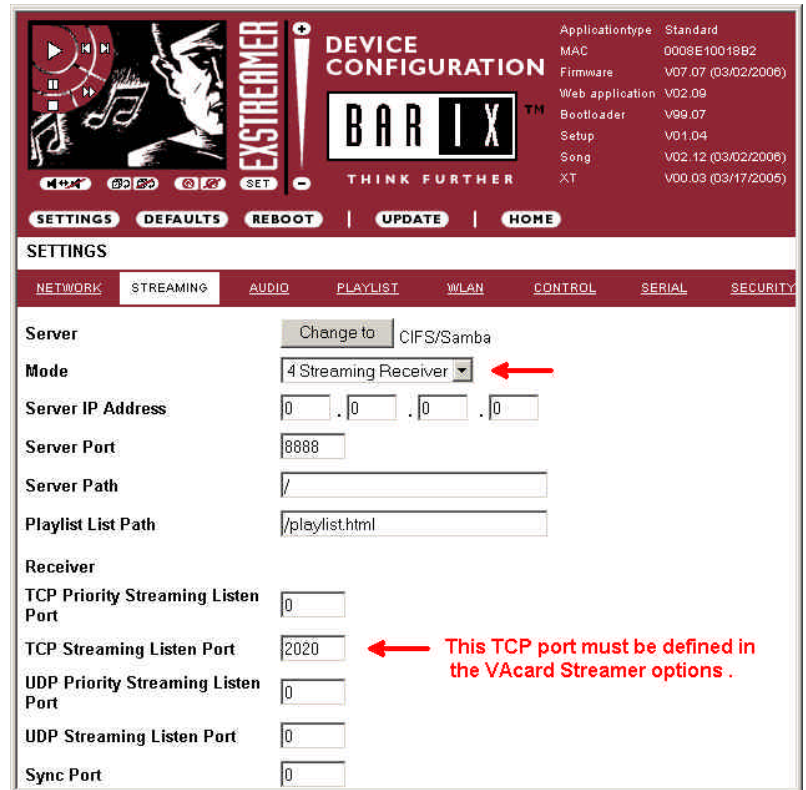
EXSTREAMER

DEVICE CONFIGURATION

BARIX™

THINK FURTHER

SET

| Applicationtype | Standard |
|---|---|
| MAC | 0008E10018B2 |
| Firmware | V07.07 (03/02/2006) |
| Web application | V02.09 |
| Bootloader | V99.07 |
| Setup | V01.04 |
| Song | V02.12 (03/02/2006) |
| XT | V00.03 (03/17/2005) |

SETTINGS DEFAULTS REBOOT | UPDATE | HOME

SETTINGS

NETWORK STREAMING AUDIO PLAYLIST WLAN CONTROL SERIAL SECURITY

Server Change to CIFS/Samba

Mode 4 Streaming Receiver

Server IP Address 0 . 0 . 0 . 0

Server Port 8888

Server Path /

Playlist List Path /playlist.html

Receiver

TCP Priority Streaming Listen Port 0

TCP Streaming Listen Port 2020

This TCP port must be defined in the VAcard Streamer options .

UDP Priority Streaming Listen Port 0

UDP Streaming Listen Port 0

Sync Port 0